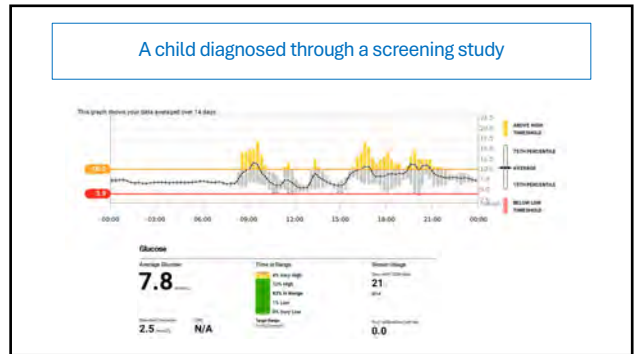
A child diagnosed through a screening study

This graph shows your data averaged over 14 days

10.0

3.9

00:00 03:00 06:00 09:00 12:00 15:00 18:00 21:00 00:00

ABOVE HIGH THRESHOLD

75TH PERCENTILE

AVERAGE

25TH PERCENTILE

BELOW LOW THRESHOLD

Glucose

Average Glucose

7.8

Time in Range

4% Very High

12% High

83% In Range

1% Low

0% Very Low

Sensor Usage

21

2.5

N/A

0.0